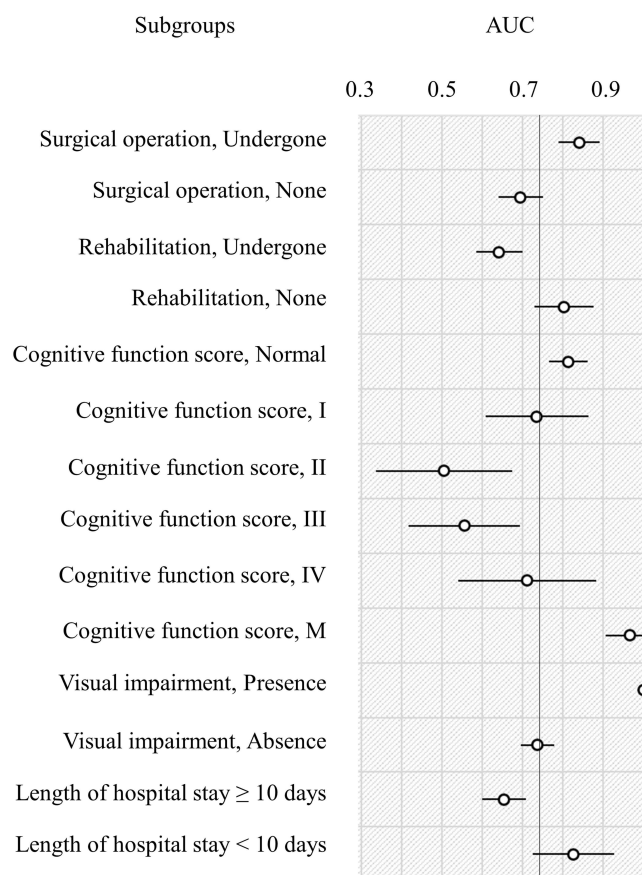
Subgroups

AUC

0.3 0.5 0.7 0.9

Surgical operation, Undergone

Surgical operation, None

Rehabilitation, Undergone

Rehabilitation, None

Cognitive function score, Normal

Cognitive function score, I

Cognitive function score, II

Cognitive function score, III

Cognitive function score, IV

Cognitive function score, M

Visual impairment, Presence

Visual impairment, Absence

Length of hospital stay $\geq$ 10 days

Length of hospital stay < 10 days